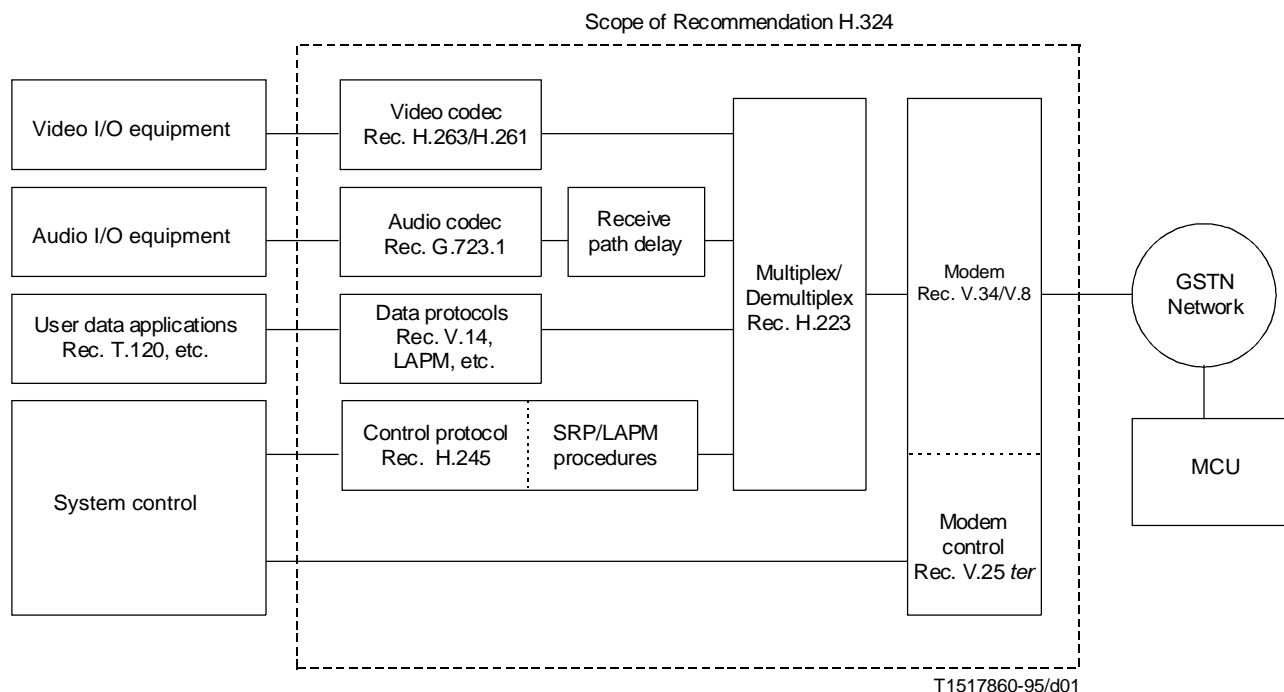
Scope of Recommendation H.324

Video I/O equipment

Audio I/O equipment

User data applications
Rec. T.120, etc.

System control

Video codec
Rec. H.263/H.261

Audio codec
Rec. G.723.1

Receive
path delay

Data protocols
Rec. V.14,
LAPM, etc.

Control protocol
Rec. H.245

SRP/LAPM
procedures

Multiplex/
Demultiplex
Rec. H.223

Modem
Rec. V.34/V.8

Modem
control
Rec. V.25 ter

GSTN
Network

MCU

T1517860-95/d01